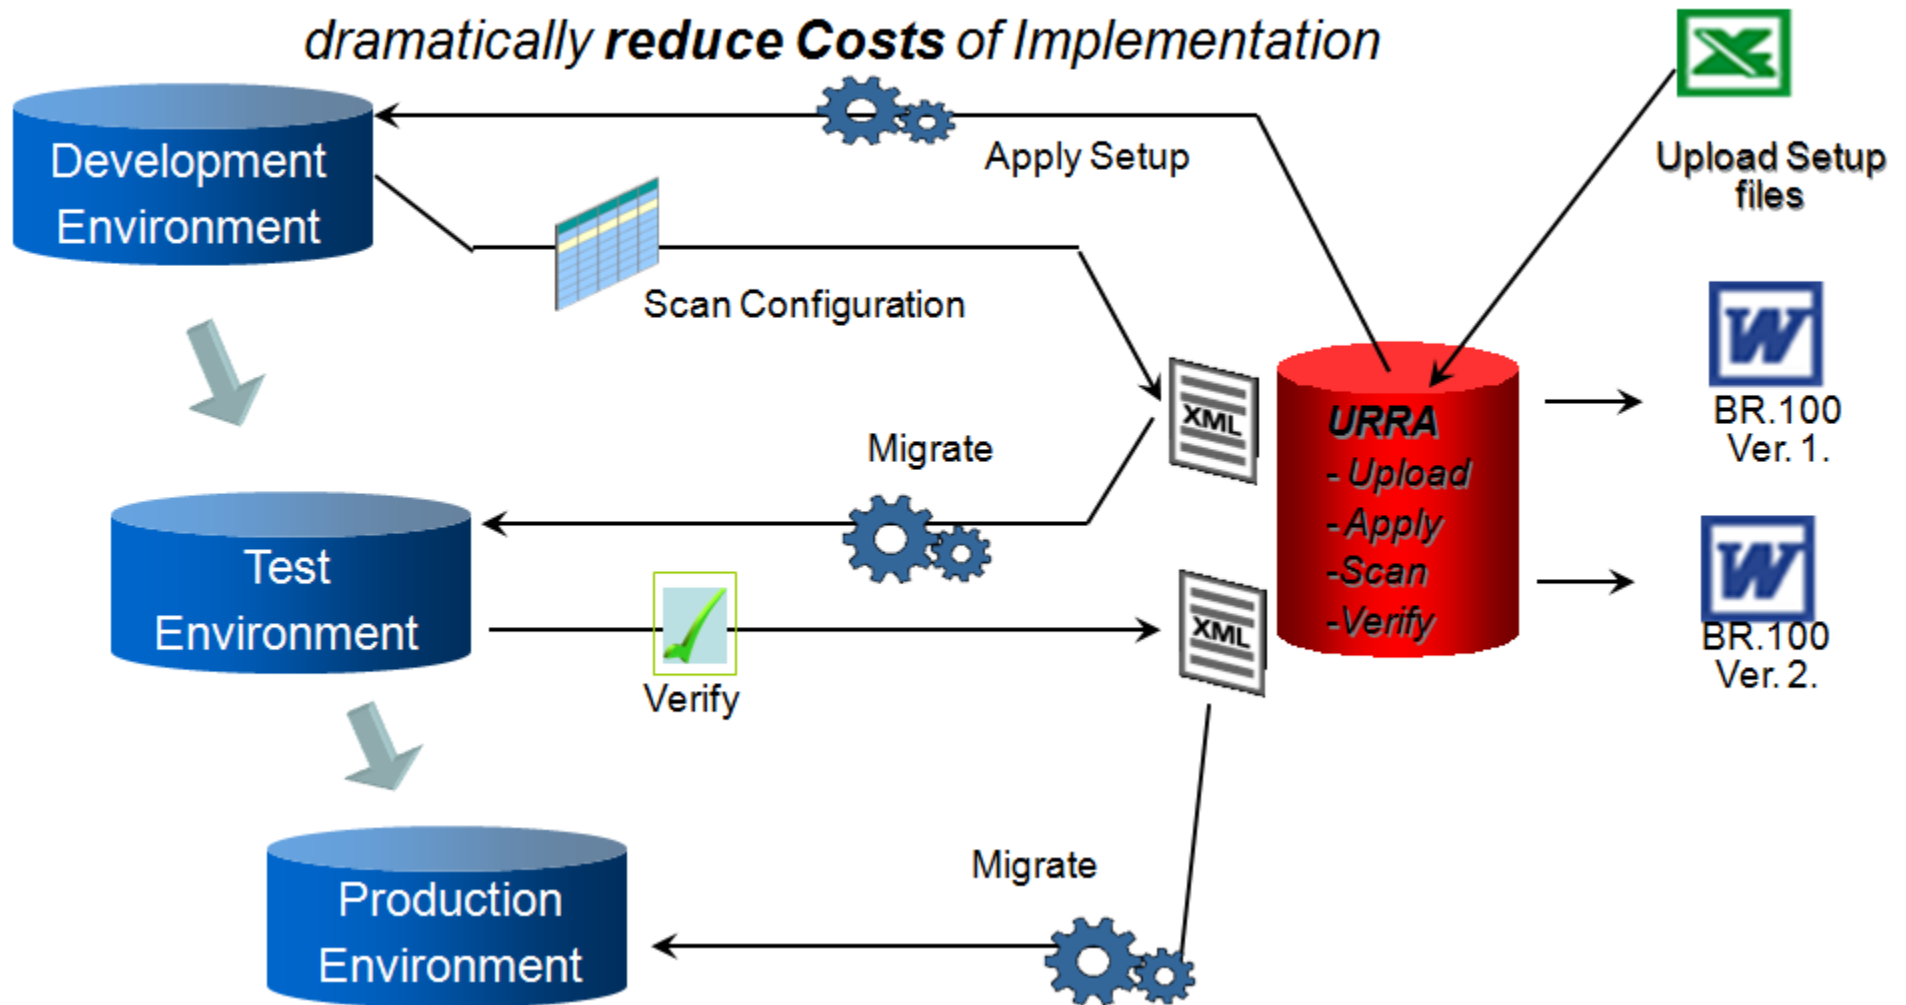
dramatically **reduce Costs** of Implementation

Development Environment

Apply Setup

Upload Setup files

Scan Configuration

XML

URRA
- Upload
- Apply
-Scan
-Verify

BR.100 Ver. 1.

Migrate

Test Environment

XML

BR.100 Ver. 2.

Verify

Production Environment

Migrate